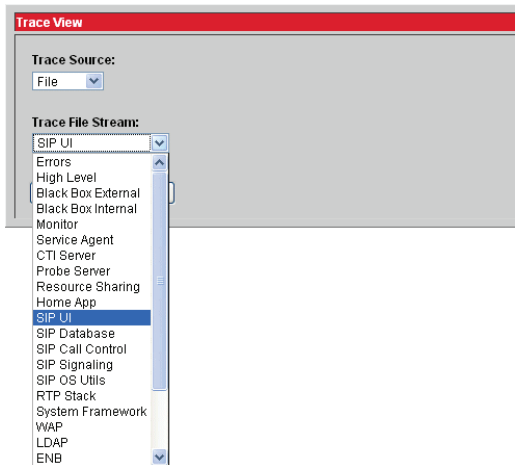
Trace View

Trace Source:

File

Trace File Stream:

SIP UI

Errors
High Level
Black Box External
Black Box Internal
Monitor
Service Agent
CTI Server
Probe Server
Resource Sharing
Home App
SIP UI
SIP Database
SIP Call Control
SIP Signaling
SIP OS Utils
RTP Stack
System Framework
WAP
LDAP
ENB